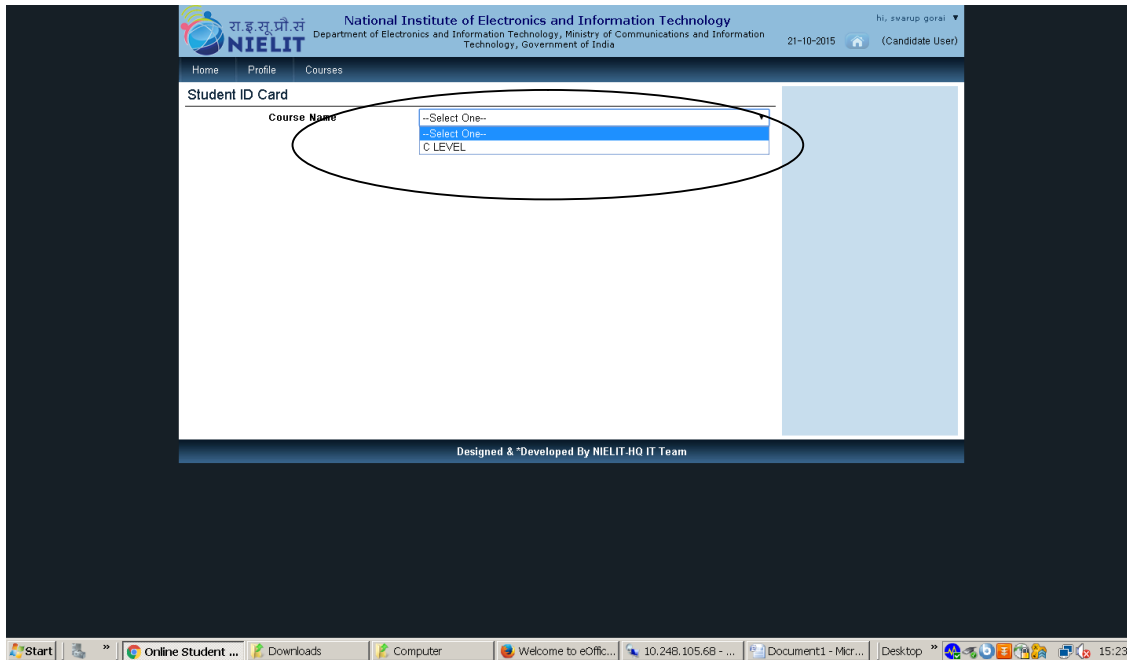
रा.इ.सू.प्रौ.सं
NIELIT
National Institute of Electronics and Information Technology
Department of Electronics and Information Technology, Ministry of Communications and Information Technology, Government of India

hi, swarup gorai ▼
21-10-2015
(Candidate User)

Home | Profile | Courses

Student ID Card

Course Name
--Select One--
--Select One--
C LEVEL

Designed & *Developed By NIELIT-HQ IT Team

Start | Online Student ... | Downloads | Computer | Welcome to eOffic... | 10.248.105.68 - ... | Document1 - Micr... | Desktop | 15:23